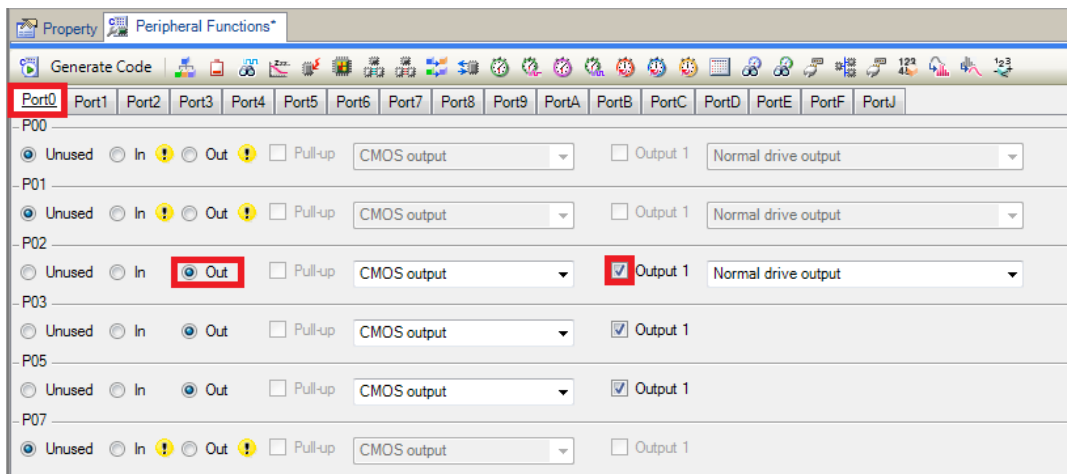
Property | Peripheral Functions*

Generate Code

Port0 | Port1 | Port2 | Port3 | Port4 | Port5 | Port6 | Port7 | Port8 | Port9 | PortA | PortB | PortC | PortD | PortE | PortF | PortJ

P00
Unused In Out Pull-up CMOS output Output 1 Normal drive output

P01
Unused In Out Pull-up CMOS output Output 1 Normal drive output

P02
Unused In Out Pull-up CMOS output Output 1 Normal drive output

P03
Unused In Out Pull-up CMOS output Output 1

P05
Unused In Out Pull-up CMOS output Output 1

P07
Unused In Out Pull-up CMOS output Output 1